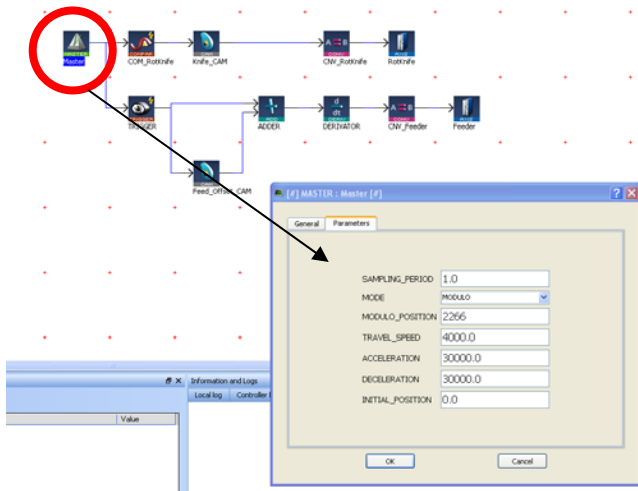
MASTER
Master
COM_RotKnife
Knife_CAM
CNV_RotKnife
RotKnife
TRIGGER
ADDER
DERIVATOR
CNV_Feeder
Feeder
Feed_Offset_CAM

[#] MASTER : Master [#]
General
Parameters
SAMPLING_PERIOD 1.0
MODE MODULO
MODULO_POSITION 2266
TRAVEL_SPEED 4000.0
ACCELERATION 30000.0
DECELERATION 30000.0
INITIAL_POSITION 0.0
OK
Cancel

Value
Information and Logs
Local log
Controller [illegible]